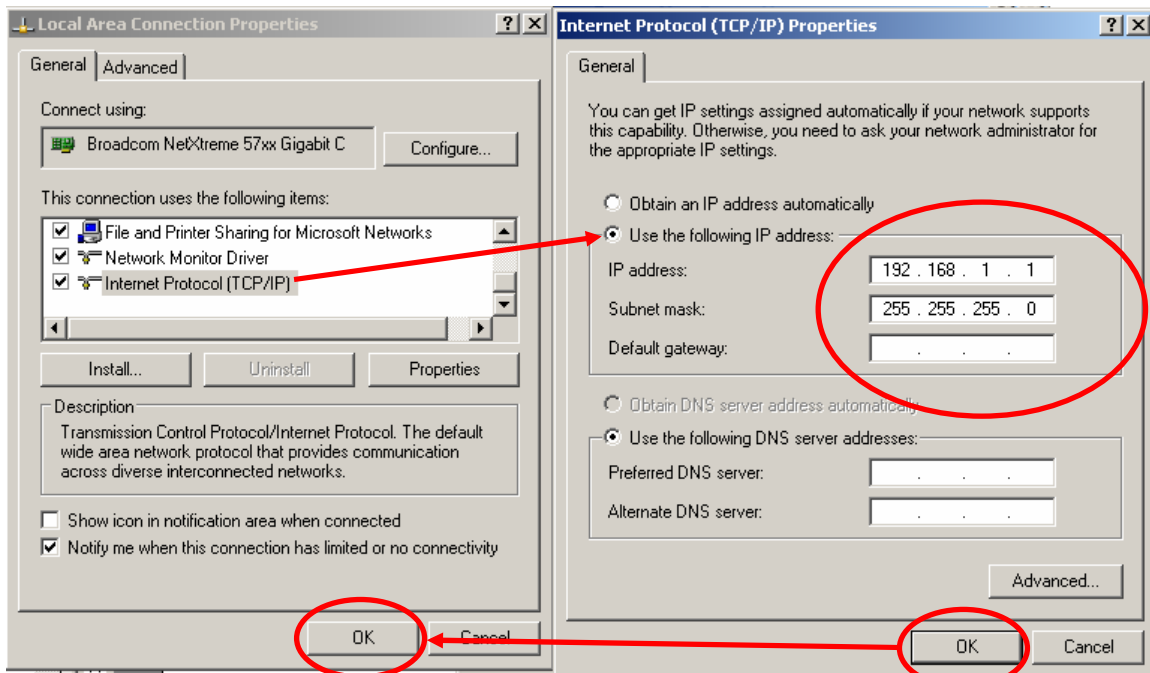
Local Area Connection Properties
?
×
General
Advanced
Connect using:
Broadcom NetXtreme 57xx Gigabit C
Configure...
This connection uses the following items:
File and Printer Sharing for Microsoft Networks
Network Monitor Driver
Internet Protocol (TCP/IP)
Install...
Uninstall
Properties
Description
Transmission Control Protocol/Internet Protocol. The default wide area network protocol that provides communication across diverse interconnected networks.
Show icon in notification area when connected
Notify me when this connection has limited or no connectivity
OK
Cancel

Internet Protocol (TCP/IP) Properties
?
×
General
You can get IP settings assigned automatically if your network supports this capability. Otherwise, you need to ask your network administrator for the appropriate IP settings.
Obtain an IP address automatically
Use the following IP address:
IP address:
192 . 168 . 1 . 1
Subnet mask:
255 . 255 . 255 . 0
Default gateway:
. . .
Obtain DNS server address automatically
Use the following DNS server addresses:
Preferred DNS server:
. . .
Alternate DNS server:
. . .
Advanced...
OK
Cancel